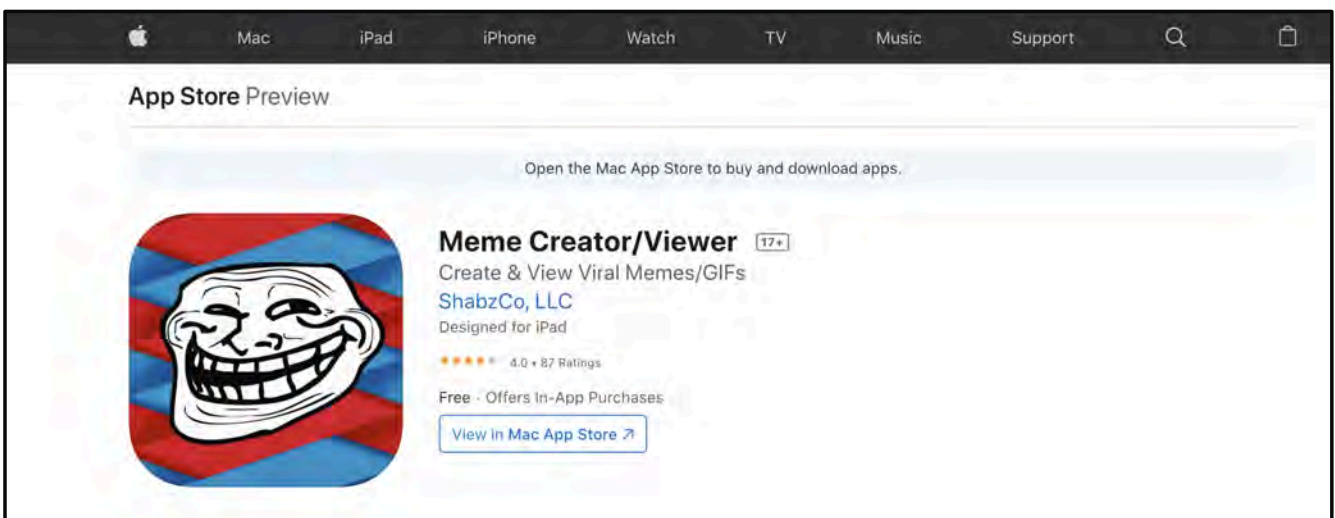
Mac iPad iPhone Watch TV Music Support

App Store Preview

Open the Mac App Store to buy and download apps.

Meme Creator/Viewer 17+

Create & View Viral Memes/GIFs

ShabzCo, LLC

Designed for iPad

4.0 • 87 Ratings

Free · Offers In-App Purchases

View in Mac App Store ↗